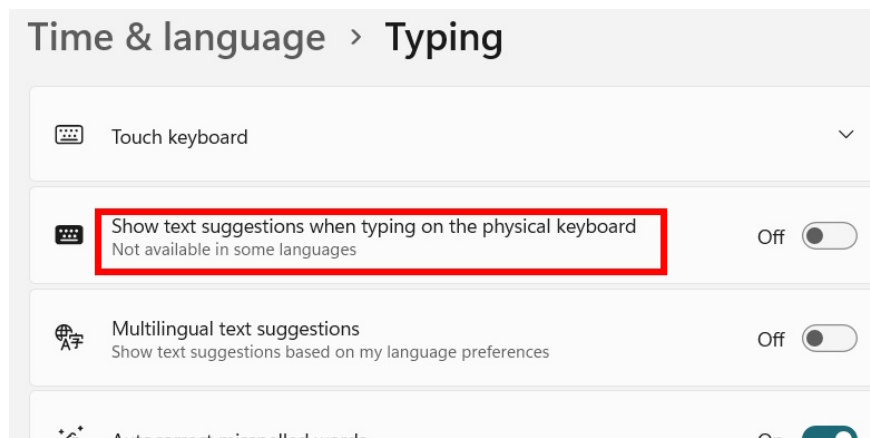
Time & language > Typing

Touch keyboard

Show text suggestions when typing on the physical keyboard
Not available in some languages

Off

Multilingual text suggestions
Show text suggestions based on my language preferences

Off

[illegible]

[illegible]